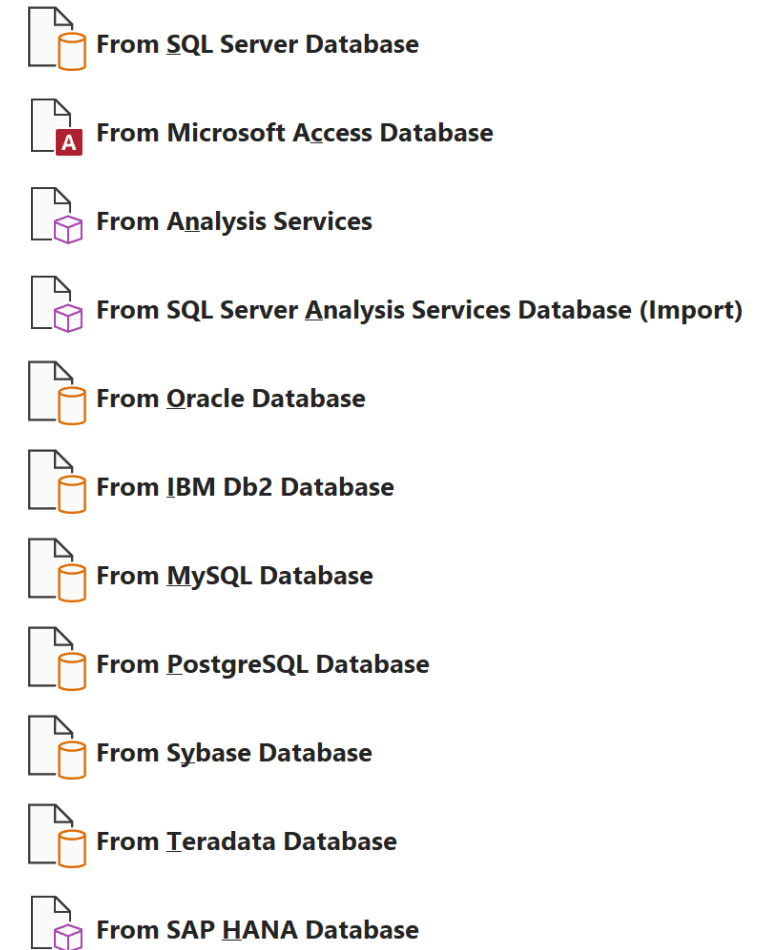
From SQL Server Database

A

From Microsoft Access Database

From Analysis Services

From SQL Server Analysis Services Database (Import)

From Oracle Database

From IBM Db2 Database

From MySQL Database

From PostgreSQL Database

From Sybase Database

From Teradata Database

From SAP HANA Database